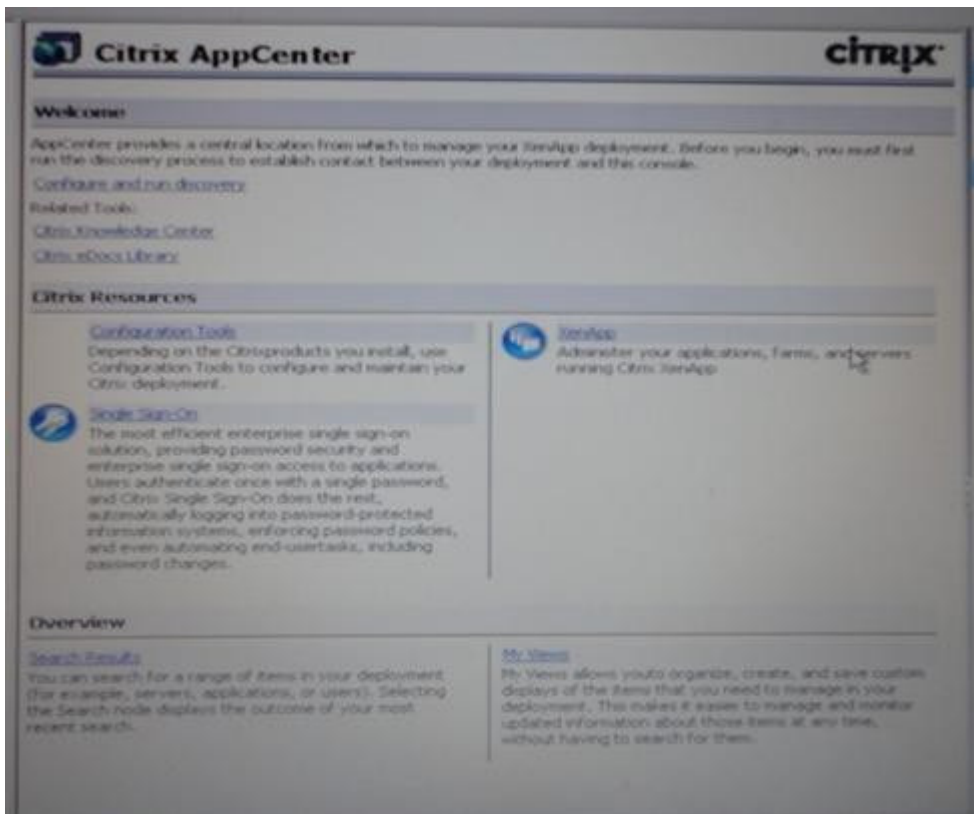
Citrix AppCenter

CiTRIX

Welcome

AppCenter provides a central location from which to manage your XenApp deployment. Before you begin, you must first run the discovery process to establish contact between your deployment and this console.

Configure and run discovery

Related Tools:

Citrix Knowledge Center

Citrix eDocs Library

Citrix Resources

Configuration Tools

Depending on the Citrixproducts you install, use Configuration Tools to configure and maintain your Citrix deployment.

Single Sign-On

The most efficient enterprise single sign-on solution, providing password security and enterprise single sign-on access to applications. Users authenticate once with a single password, and Citrix Single Sign-On does the rest, automatically logging into password-protected information systems, enforcing password policies, and even automating end-usertasks, including password changes.

XenApp

Administer your applications, farms, and servers running Citrix XenApp

Overview

Search Results

You can search for a range of items in your deployment (for example, servers, applications, or users). Selecting the Search node displays the outcome of your most recent search.

My Views

My Views allows youto organize, create, and save custom displays of the items that you need to manage in your deployment. This makes it easier to manage and monitor updated information about those items at any time, without having to search for them.